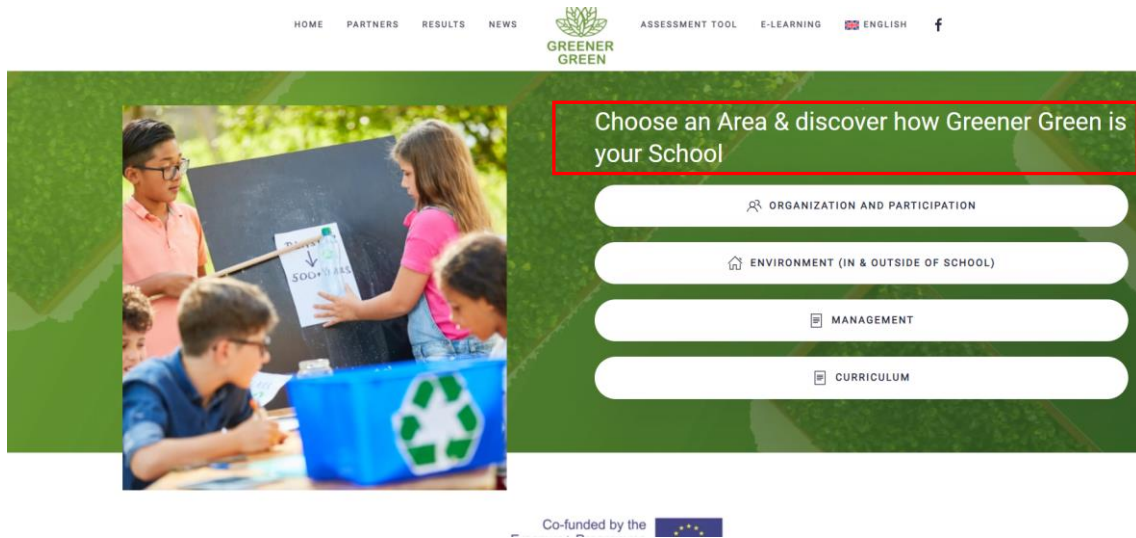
HOME PARTNERS RESULTS NEWS GREENER GREEN ASSESSMENT TOOL E-LEARNING ENGLISH f

Choose an Area & discover how Greener Green is your School

ORGANIZATION AND PARTICIPATION

ENVIRONMENT (IN & OUTSIDE OF SCHOOL)

MANAGEMENT

CURRICULUM

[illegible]
↓
500 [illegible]ARS

Co-funded by the
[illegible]